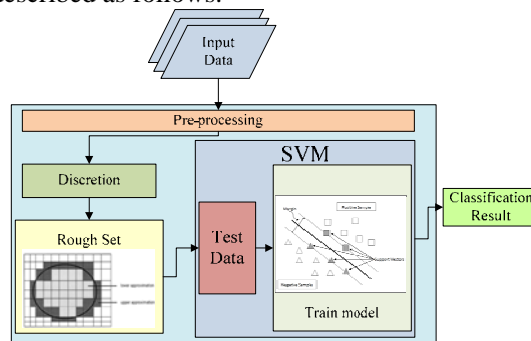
described as follows.

Input Data

Pre-processing

SVM

Discretion

Rough Set

lower approximation
upper approximation

Test Data

Margin
Positive Samples
Support Vectors
Negative Samples

Train model

Classification Result